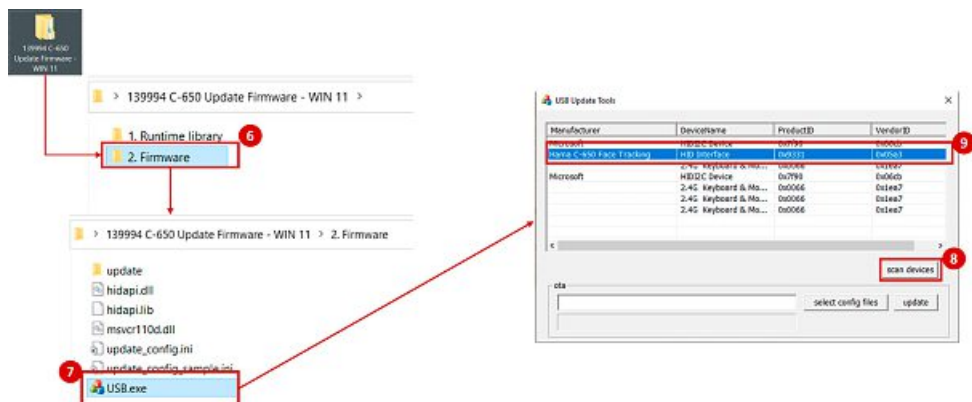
139994 C-650 Update Firmware - WIN 11

> 139994 C-650 Update Firmware - WIN 11 >

1. Runtime library
2. Firmware
6

> 139994 C-650 Update Firmware - WIN 11 > 2. Firmware

update
hidapi.dll
hidapi.lib
msvcr110d.dll
update_config.ini
update_config_sample.ini
USB.exe
7

USB Update Tools
×

| Manufacturer | DeviceName | ProductID | VendorID |
|---|---|---|---|
| Microsoft | HIDI2C Device | 0x7f90 | 0x06cb |
| Hama C-650 Face Tracking | HID Interface | 0x9333 | 0x05a3 |
| | 2.4G Keyboard & Mo... | 0x0066 | 0x1ea7 |
| Microsoft | HIDI2C Device | 0x7f90 | 0x06cb |
| | 2.4G Keyboard & Mo... | 0x0066 | 0x1ea7 |
| | 2.4G Keyboard & Mo... | 0x0066 | 0x1ea7 |
| | 2.4G Keyboard & Mo... | 0x0066 | 0x1ea7 |

9

scan devices
8

ota
select config files
update